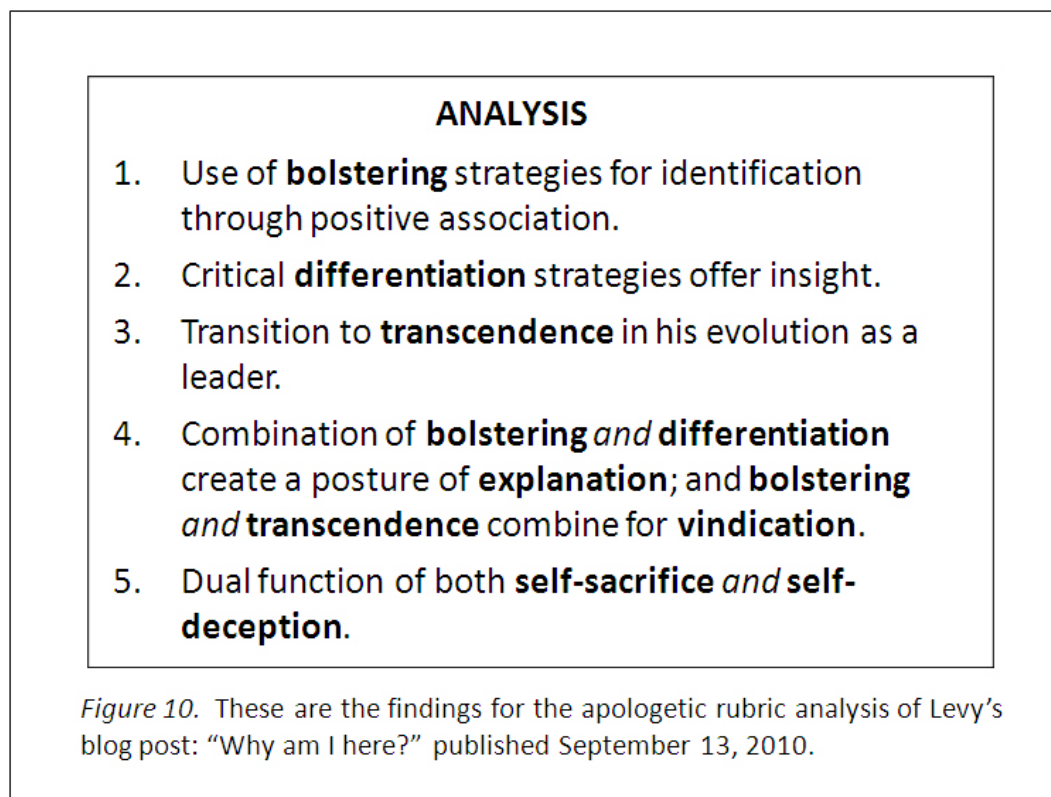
ANALYSIS

1. Use of bolstering strategies for identification through positive association.

2. Critical differentiation strategies offer insight.

3. Transition to transcendence in his evolution as a leader.

4. Combination of bolstering and differentiation create a posture of explanation; and bolstering and transcendence combine for vindication.

5. Dual function of both self-sacrifice and self-deception.

Figure 10. These are the findings for the apologetic rubric analysis of Levy's blog post: "Why am I here?" published September 13, 2010.